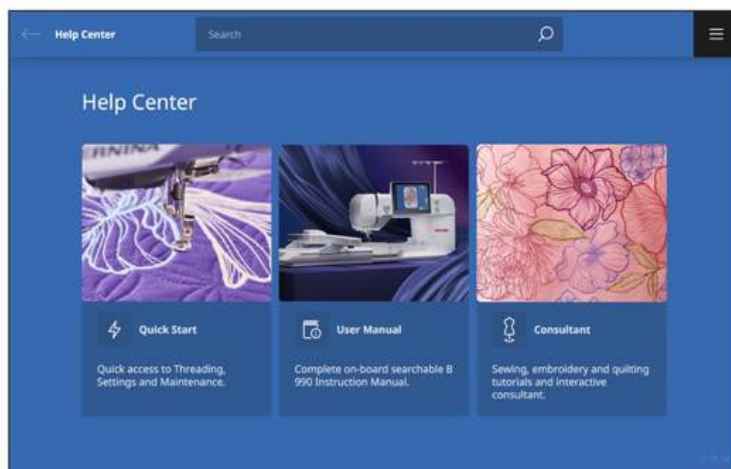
Help Center

Search

Help Center

ERNINA

Quick Start

Quick access to Threading, Settings and Maintenance.

User Manual

Complete on-board searchable B 990 Instruction Manual.

Consultant

Sewing, embroidery and quilting tutorials and interactive consultant.